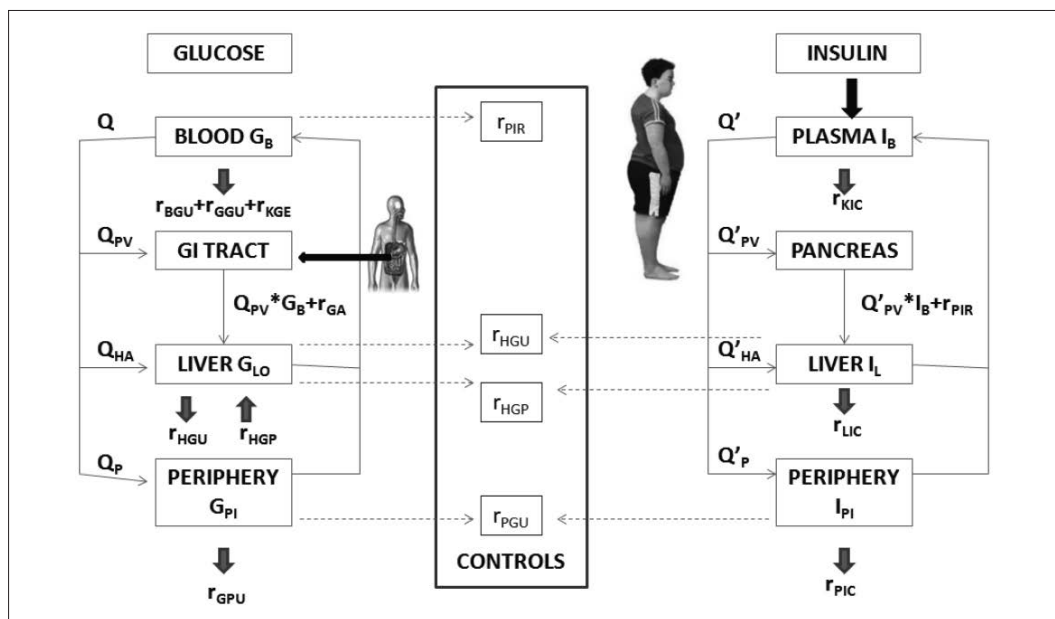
GLUCOSE

Q

BLOOD $G_B$

$r_{BGU}+r_{GGU}+r_{KGE}$

$Q_{PV}$

GI TRACT

$Q_{PV}*G_B+r_{GA}$

$Q_{HA}$

LIVER $G_{LO}$

$r_{HGU}$ $r_{HGP}$

$Q_P$

PERIPHERY $G_{PI}$

$r_{GPU}$

$r_{PIR}$

$r_{HGU}$

$r_{HGP}$

$r_{PGU}$

CONTROLS

INSULIN

Q'

PLASMA $I_B$

$r_{KIC}$

$Q'_{PV}$

PANCREAS

$Q'_{PV}*I_B+r_{PIR}$

$Q'_{HA}$

LIVER $I_L$

$r_{LIC}$

$Q'_P$

PERIPHERY $I_{PI}$

$r_{PIC}$